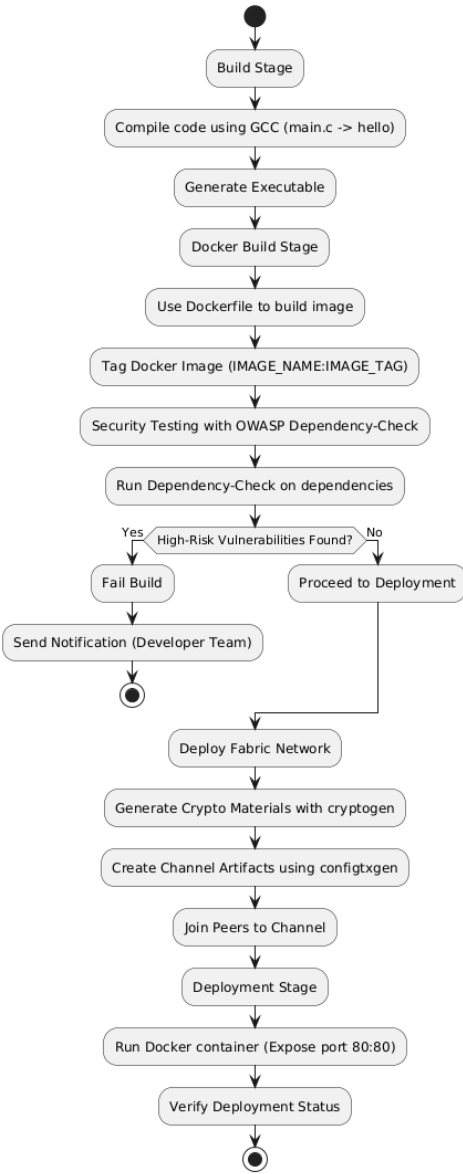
Build Stage

Compile code using GCC (main.c -> hello)

Generate Executable

Docker Build Stage

Use Dockerfile to build image

Tag Docker Image (IMAGE_NAME:IMAGE_TAG)

Security Testing with OWASP Dependency-Check

Run Dependency-Check on dependencies

Yes

High-Risk Vulnerabilities Found?

No

Fail Build

Send Notification (Developer Team)

Proceed to Deployment

Deploy Fabric Network

Generate Crypto Materials with cryptogen

Create Channel Artifacts using configtxgen

Join Peers to Channel

Deployment Stage

Run Docker container (Expose port 80:80)

Verify Deployment Status